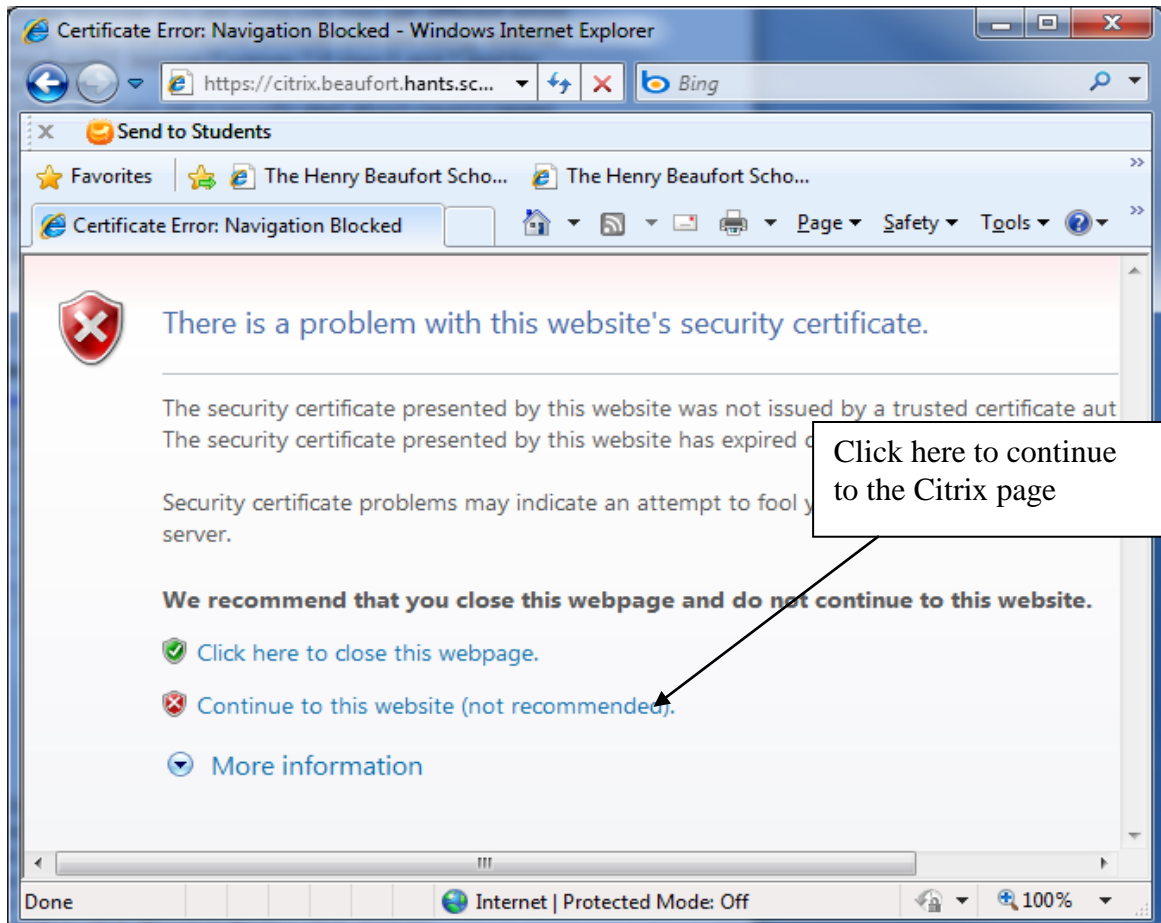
Certificate Error: Navigation Blocked - Windows Internet Explorer

https://citrix.beaufort.hants.sc...

Bing

Send to Students

Favorites

The Henry Beaufort Scho...

The Henry Beaufort Scho...

Certificate Error: Navigation Blocked

Page ▾ Safety ▾ Tools ▾

There is a problem with this website's security certificate.

The security certificate presented by this website was not issued by a trusted certificate aut
The security certificate presented by this website has expired o

Security certificate problems may indicate an attempt to fool y
server.

Click here to continue to the Citrix page

We recommend that you close this webpage and do not continue to this website.

Click here to close this webpage.

Continue to this website (not recommended).

More information

Done

Internet | Protected Mode: Off

100%